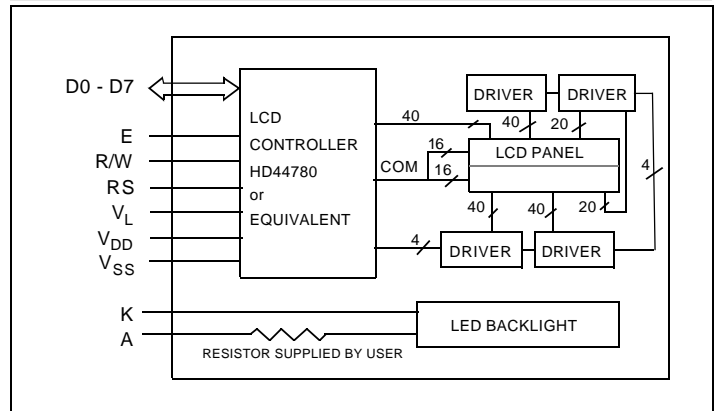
D0 - D7

E

R/W

RS

$V_L$

$V_{DD}$

$V_{SS}$

LCD CONTROLLER HD44780 or EQUIVALENT

40

COM

16

16

DRIVER

DRIVER

40

20

LCD PANEL

4

40

40

20

4

DRIVER

DRIVER

K

A

RESISTOR SUPPLIED BY USER

LED BACKLIGHT